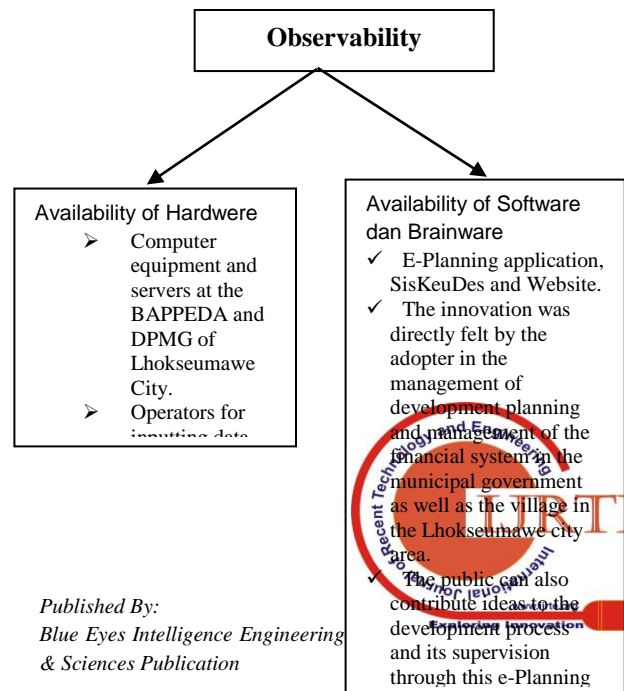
Observability

Availability of Hardwere

➢ Computer equipment and servers at the BAPPEDA and DPMG of Lhokseumawe City.

➢ Operators for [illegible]

Availability of Software dan Brainware

✓ E-Planning application, SisKeuDes and Website.

✓ The innovation was directly felt by the adopter in the management of development planning and management of the financial system in the municipal government as well as the village in the Lhokseumawe city area.

✓ The public can also contribute ideas to the development process and its supervision through this e-Planning

International Journal of Recent Technology and Engineering

IJRTE

Exploring Innovation

Published By:
Blue Eyes Intelligence Engineering & Sciences Publication